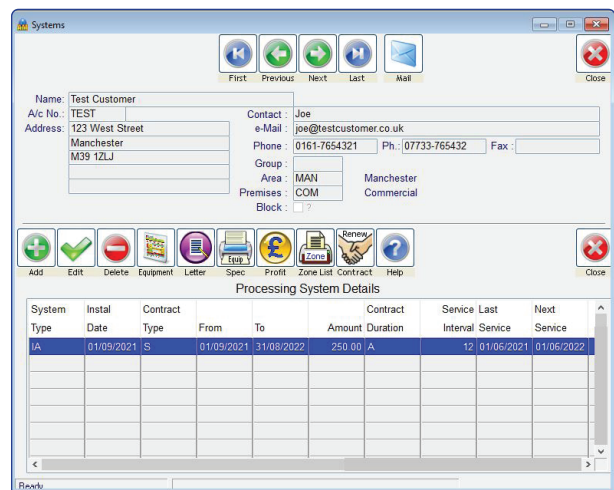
Systems

First Previous Next Last Mail Close

Name: Test Customer
A/c No.: TEST
Address: 123 West Street
Manchester
M39 1ZLJ

Contact : Joe
e-Mail : joe@testcustomer.co.uk
Phone : 0161-7654321 Ph.: 07733-765432 Fax :
Group :
Area : MAN Manchester
Premises : COM Commercial
Block : ?

Add Edit Delete Equipment Letter Equip Spec Profit Zone Zone List Renew Contract Help Close

Processing System Details

| System Type | Instal Date | Contract Type | From | To | Amount | Contract Duration | Service Interval | Last Service | Next Service |
|---|---|---|---|---|---|---|---|---|---|
| IA | 01/09/2021 | S | 01/09/2021 | 31/08/2022 | 250.00 | A | 12 | 01/06/2021 | 01/06/2022 |

Ready